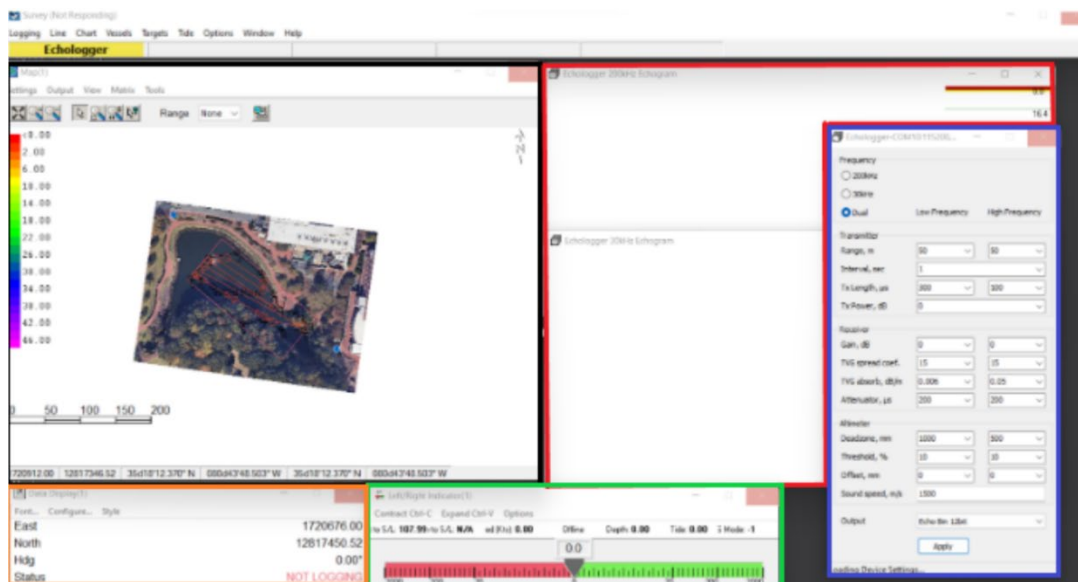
Survey (Not Responding)
Logging Line Chart Vessels Targets Tide Options Window Help
Echologger

Map(1)
Settings Output View Matrix Tools
Range None

-8.00
2.00
6.00
10.00
14.00
18.00
22.00
26.00
30.00
34.00
38.00
42.00
46.00

N

0 50 100 150 200

1720912.00 12817346.52 35d18'12.370" N 080d43'48.503" W 35d18'12.370" N 080d43'48.503" W

Echologger 200kHz Echogram
0.0
16.4

Echologger 30kHz Echogram

Echologger-COM10115200...
Frequency
200kHz
30kHz
Dual Low Frequency High Frequency
Transmitter
Range, m 50 50
Interval, sec 1
Tx Length, us 300 300
Tx Power, dB 0
Receiver
Gain, dB 0 0
TVG spread coef. 15 15
TVG absorb, dB/m 0.006 0.05
Attenuator, µs 200 200
Altimeter
Deadzone, mm 1000 500
Threshold, % 10 10
Offset, mm 0 0
Sound speed, m/s 1500
Output Echo Bin 16bit
Apply
Loading Device Settings...

Data Display(1)
Font... Configure... Style
East 1720676.00
North 12817450.52
Hdg 0.00°
Status NOT LOGGING

Left/Right Indicator(1)
Contract Ctrl-C Expand Ctrl-V Options
to S/L 107.99 to S/L N/A ed (Kts) 0.00 Offline Depth 0.00 Tide 0.00 S Mode -1
0.0